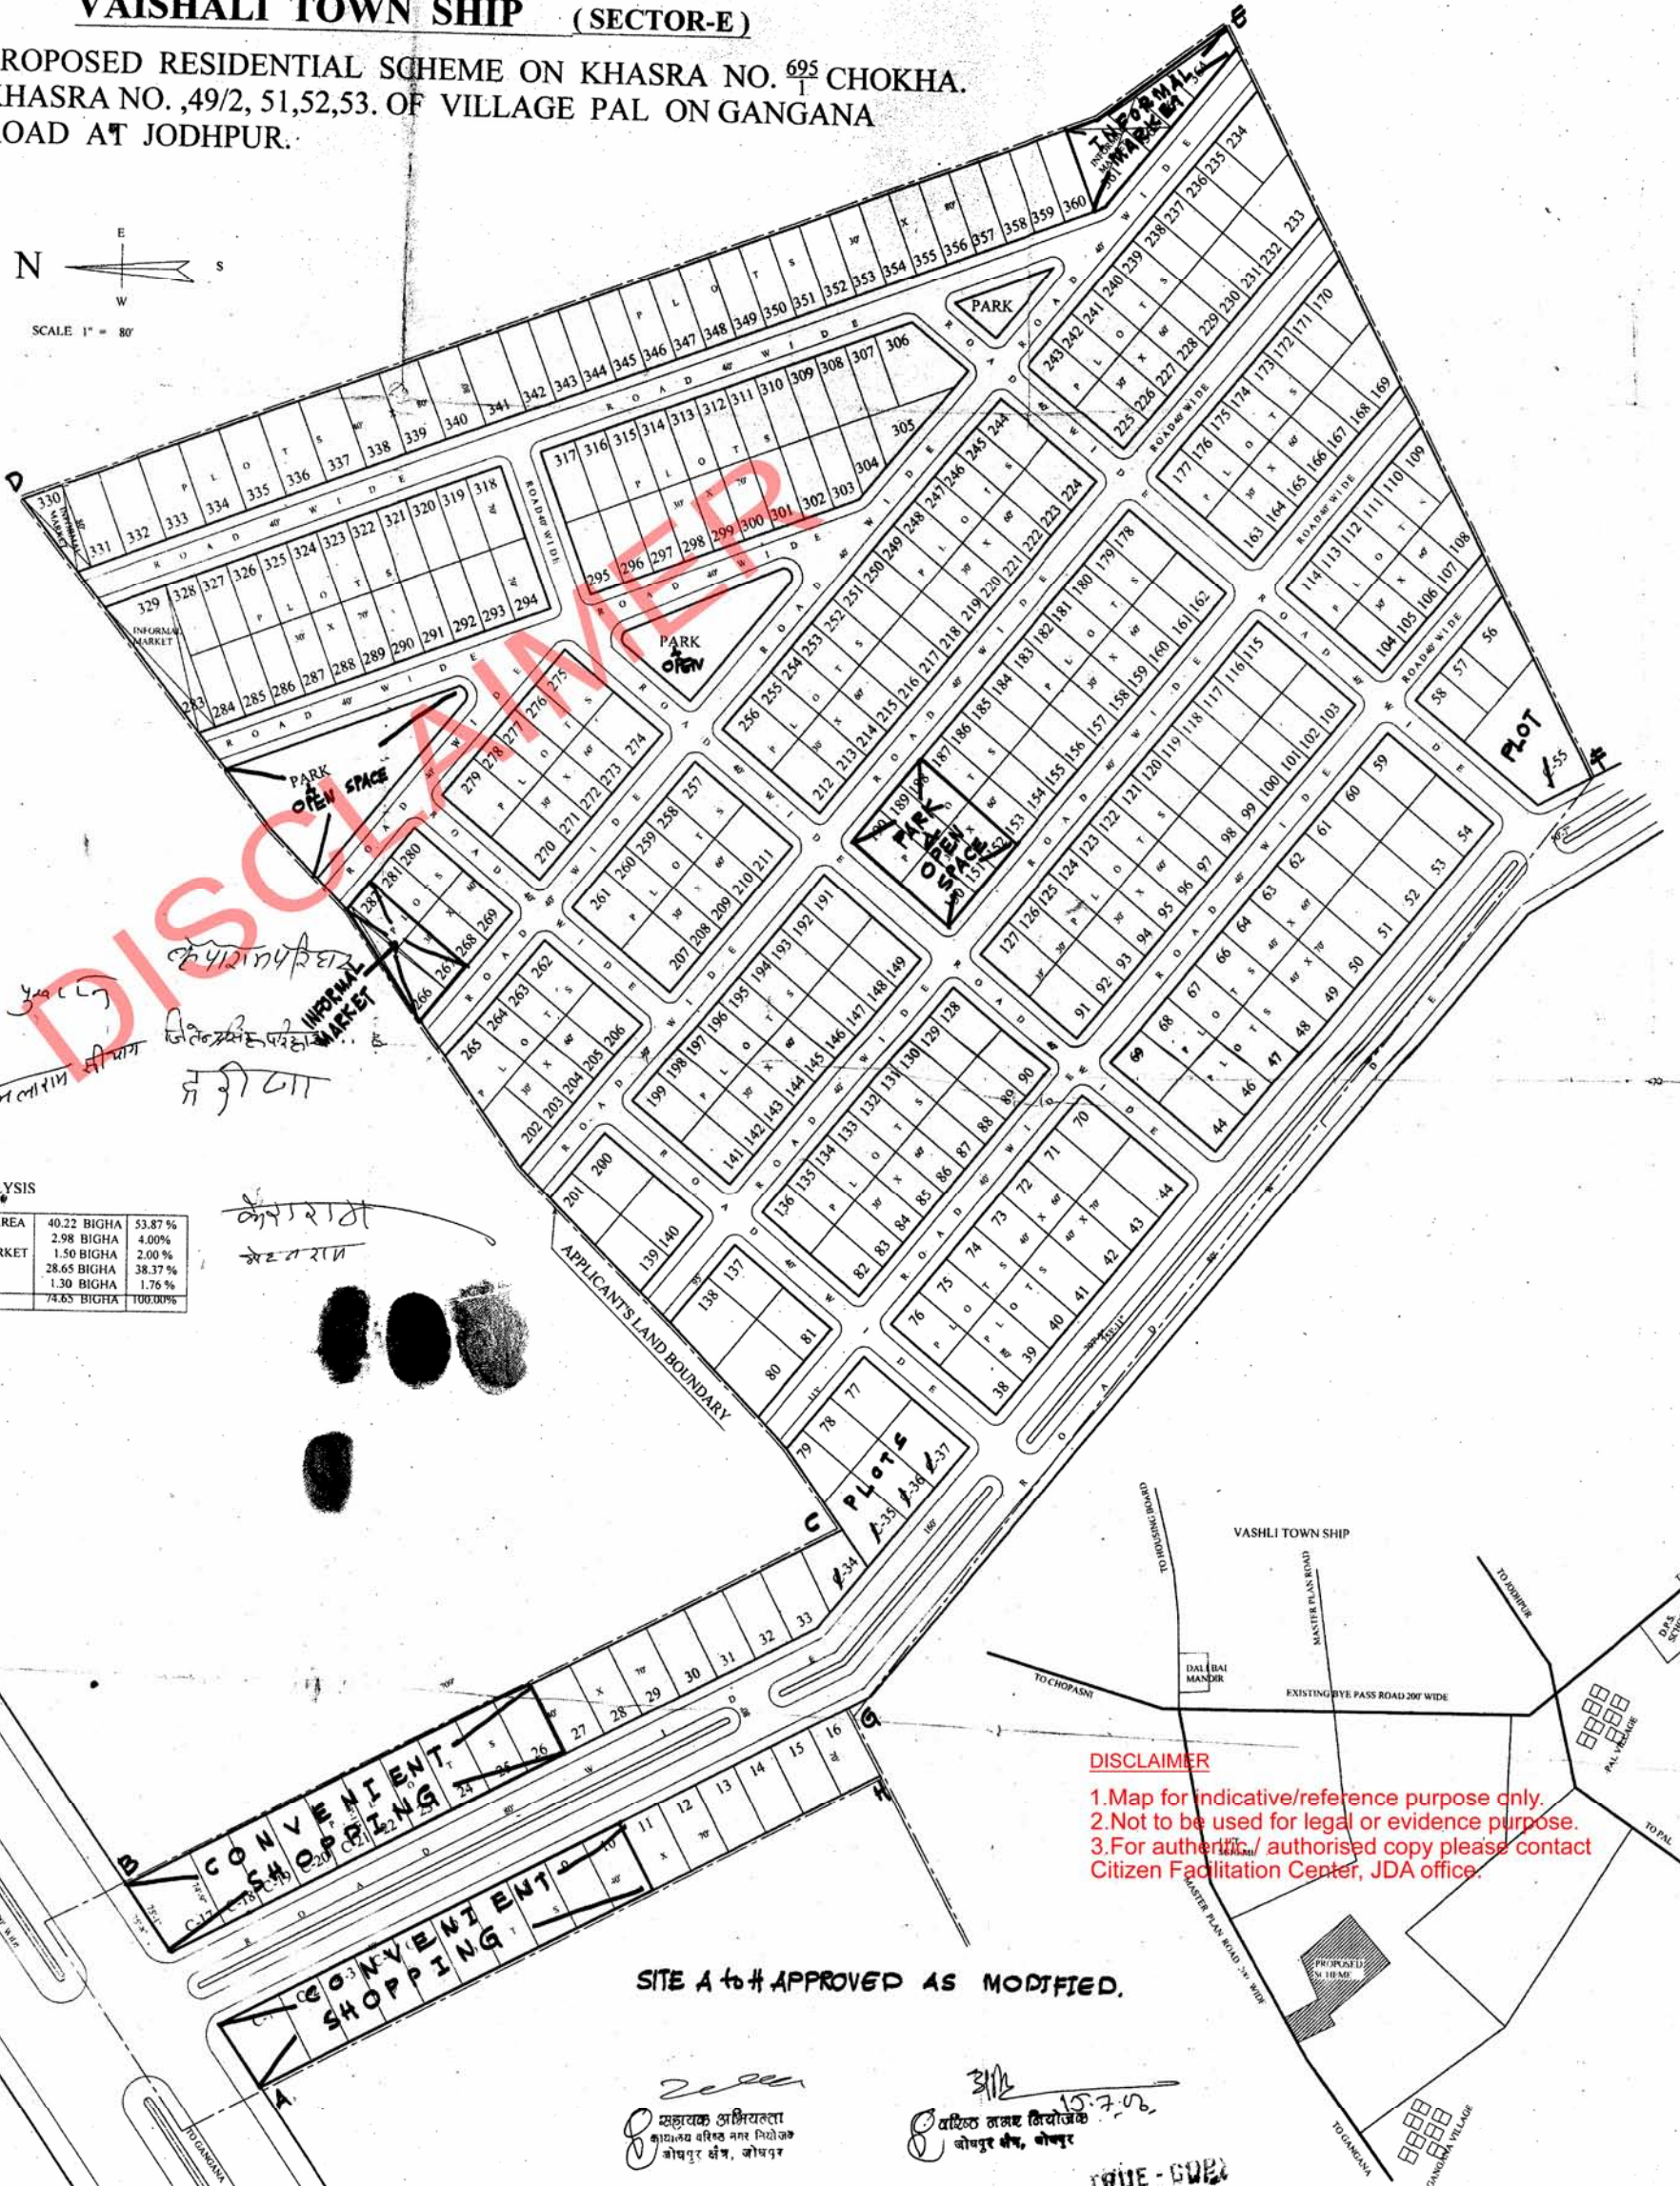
VAISHALI TOWN SHIP (SECTOR-E)

ROPOSED RESIDENTIAL SCHEME ON KHASRA NO. $\frac{695}{1}$ CHOKHA. HASRA NO. ,49/2, 51,52,53. OF VILLAGE PAL ON GANGANA OAD AT JODHPUR.

N E S W

SCALE 1" = 80'

DISCLAIMER

INFORMAL MARKET

PARK

PARK OPEN

PARK & OPEN SPACE

PARK & OPEN SPACE

INFORMAL MARKET

PLOT 55

PLOTS 35 36 37

34

APPLICANT'S LAND BOUNDARY

CONVENIENT SHOPPING

CONVENIENT SHOPPING

A B C D E F G H

330 331 332 333 334 335 336 337 338 339 340 341 342 343 344 345 346 347 348 349 350 351 352 353 354 355 356 357 358 359 360 361

ROAD 40' WIDE

PLOTS 30' X 60'

ROAD 40' WIDE

YSIS
| REA | 40.22 BIGHA | 53.87 % |
|---|---|---|
| | 2.98 BIGHA | 4.00% |
| KET | 1.50 BIGHA | 2.00 % |
| | 28.65 BIGHA | 38.37 % |
| | 1.30 BIGHA | 1.76 % |
| | 74.65 BIGHA | 100.00% |

SITE A to H APPROVED AS MODIFIED.

सहायक अभियन्ता कार्यालय वरिष्ठ नगर नियोजक जोधपुर क्षेत्र, जोधपुर

वरिष्ठ नगर नियोजक जोधपुर क्षेत्र, जोधपुर

15.7.03

TRUE COPY

VASHLI TOWN SHIP

TO HOUSING BOARD

MASTER PLAN ROAD

TO JODHPUR

TO CHOPASNI

DALI BAI MANDIR

EXISTING BYE PASS ROAD 200' WIDE

PAL VILLAGE

TO PAL

MASTER PLAN ROAD 200' WIDE

PROPOSED SCHEME

TO GANGANA

GANGANA VILLAGE

TO GANGANA

DISCLAIMER
1.Map for indicative/reference purpose only.
2.Not to be used for legal or evidence purpose.
3.For authentic / authorised copy please contact Citizen Facilitation Center, JDA office.